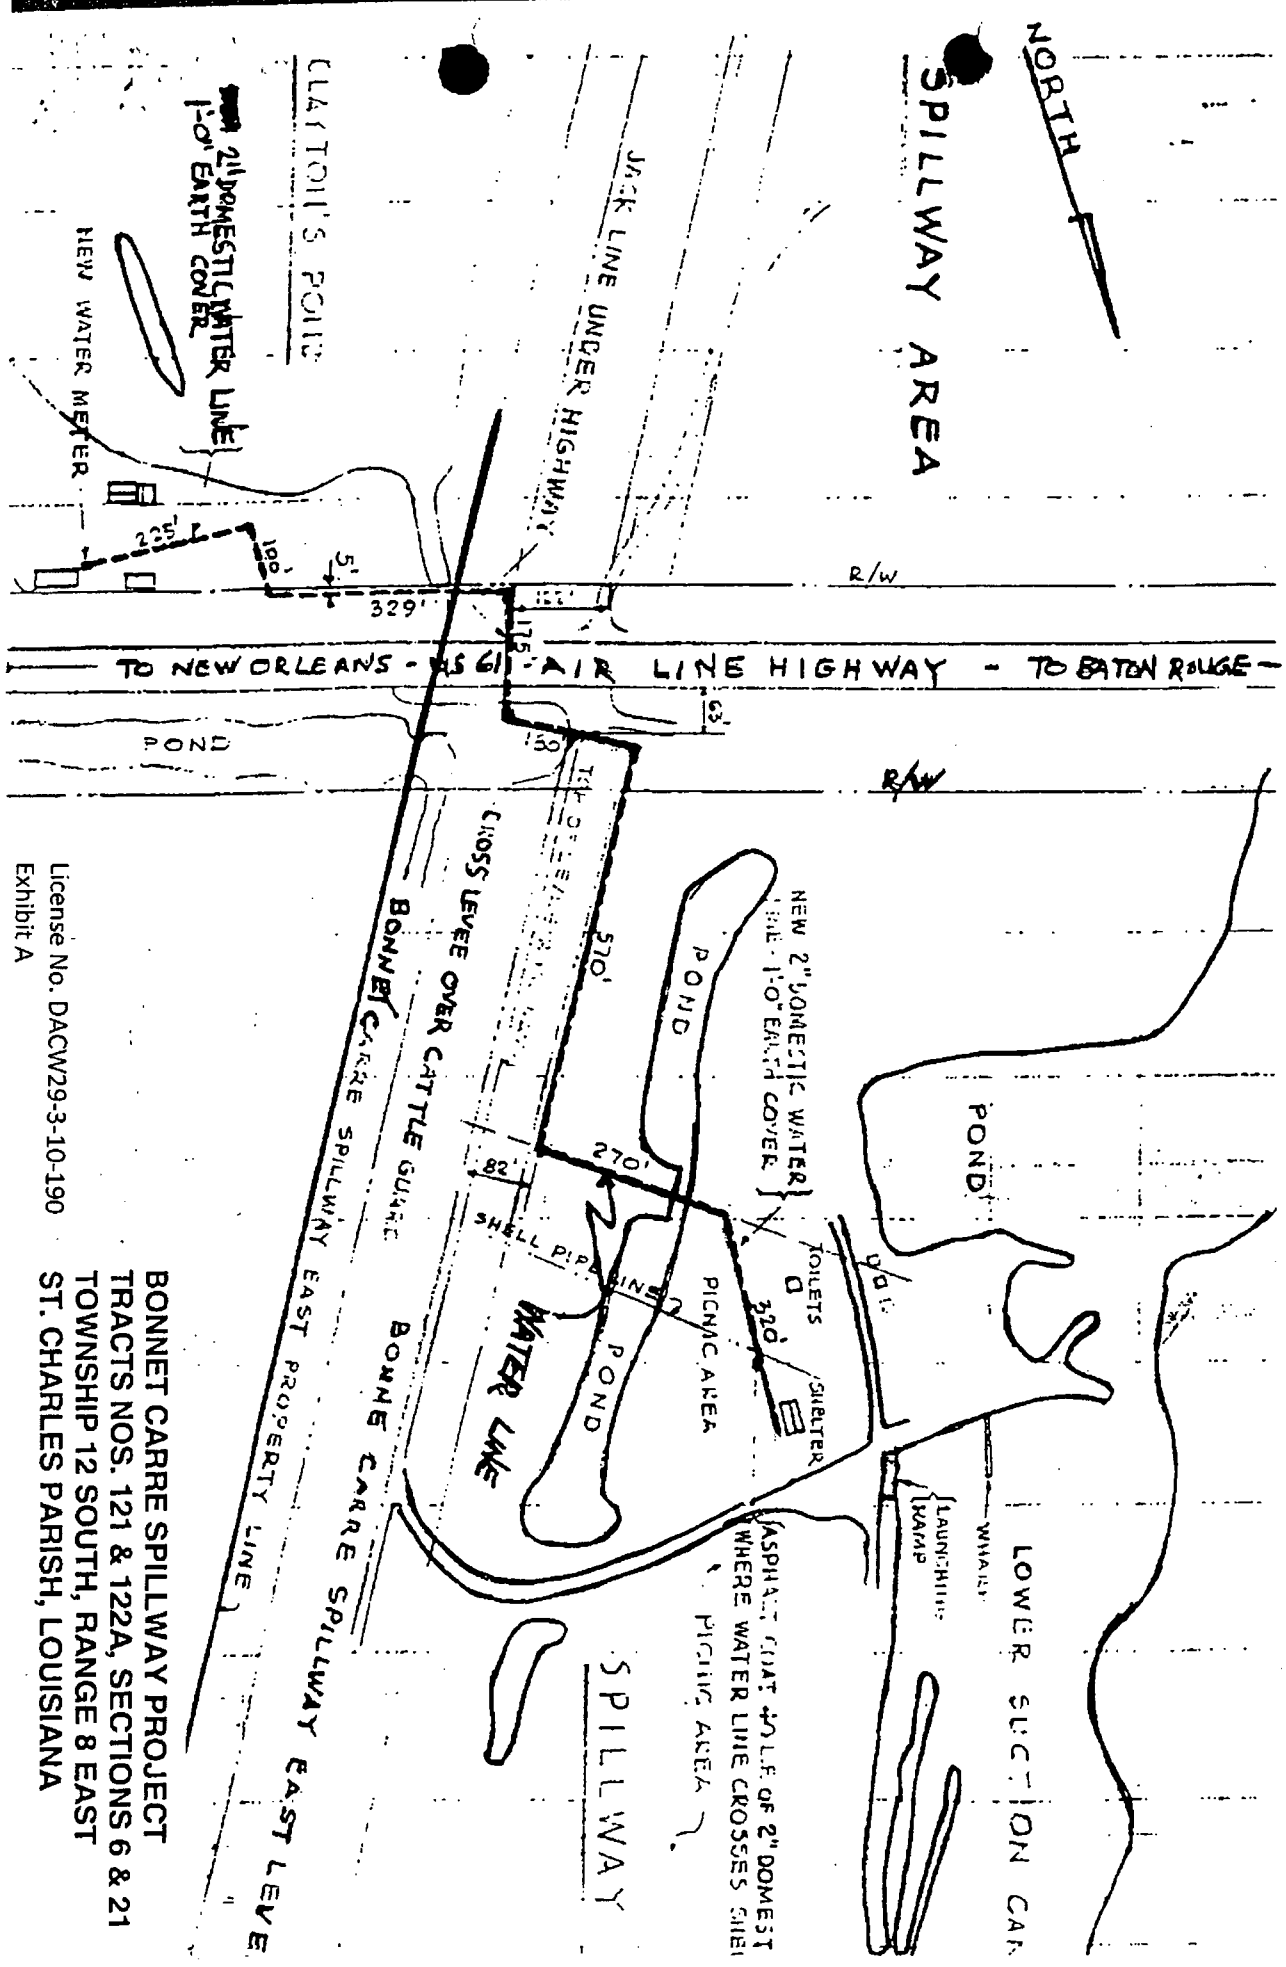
NORTH

SPILLWAY AREA

CLAYTON'S POND

2" DOMESTIC WATER LINE 1'-0" EARTH COVER

NEW WATER METER

JACK LINE UNDER HIGHWAY

225'

190'

5'

329'

155'

175'

R/W

TO NEW ORLEANS - US 61 - AIR LINE HIGHWAY - TO BATON ROUGE

63'

30'

POND

R/W

TOP OF LEVEE

CROSS LEVEE OVER CATTLE GUARD

570'

POND

NEW 2" DOMESTIC WATER LINE 1'-0" EARTH COVER

POND

82'

270'

SHELL PIPELINE

TOILETS

320'

PICNIC AREA

SHELTER

WATER LINE

POND

BONNET CARRE SPILLWAY EAST PROPERTY LINE

BONNET CARRE SPILLWAY EAST LEVE

LAUNCHING RAMP

WHARF

LOWER SECTION CAR

ASPHALT COAT 40 L.F. OF 2" DOMEST WHERE WATER LINE CROSSES SHEL PICNIC AREA

SPILLWAY

License No. DACW29-3-10-190
Exhibit A

BONNET CARRE SPILLWAY PROJECT
TRACTS NOS. 121 & 122A, SECTIONS 6 & 21
TOWNSHIP 12 SOUTH, RANGE 8 EAST
ST. CHARLES PARISH, LOUISIANA